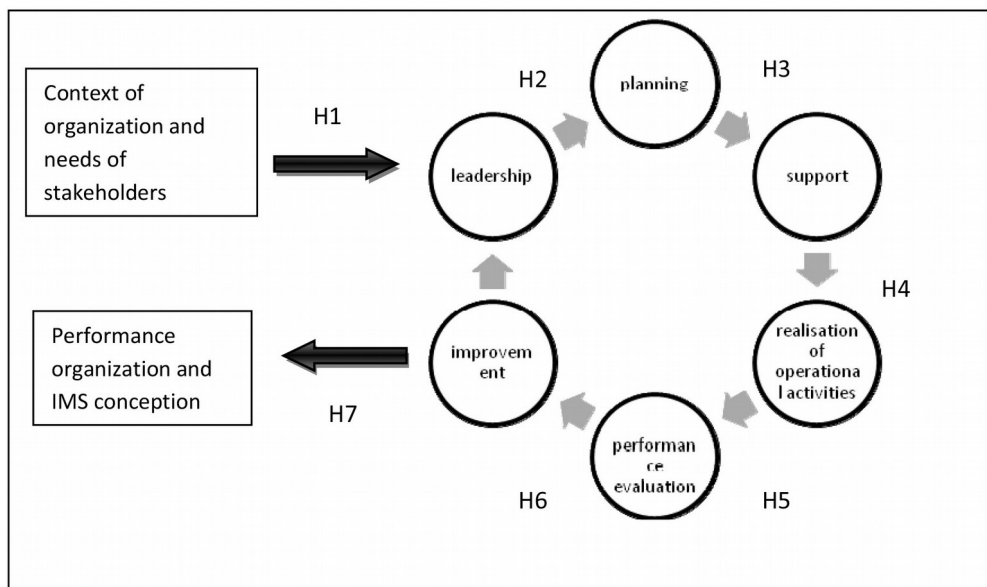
Context of organization and needs of stakeholders

H1

H2

planning

H3

leadership

support

H4

Performance organization and IMS conception

improvem ent

realisation of operationa l activities

H7

performan ce evaluation

H6

H5